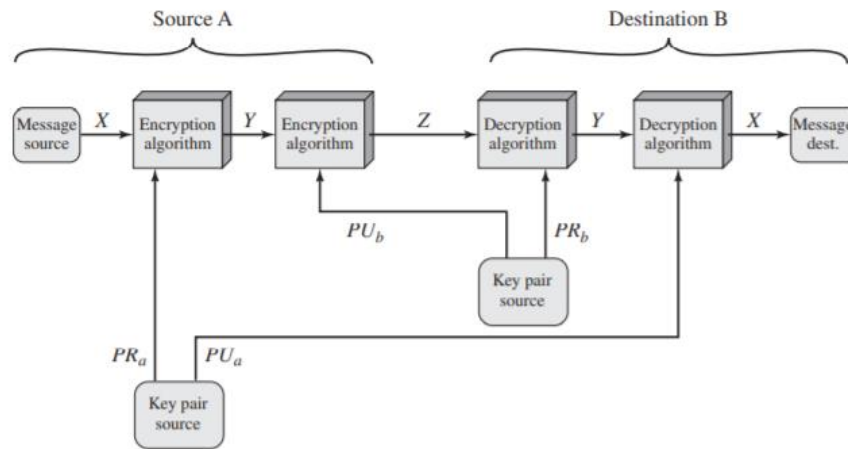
Source A

Destination B

Message source

$X$

Encryption algorithm

$Y$

Encryption algorithm

$Z$

Decryption algorithm

$Y$

Decryption algorithm

$X$

Message dest.

$PU_b$

$PR_b$

Key pair source

$PR_a$

$PU_a$

Key pair source